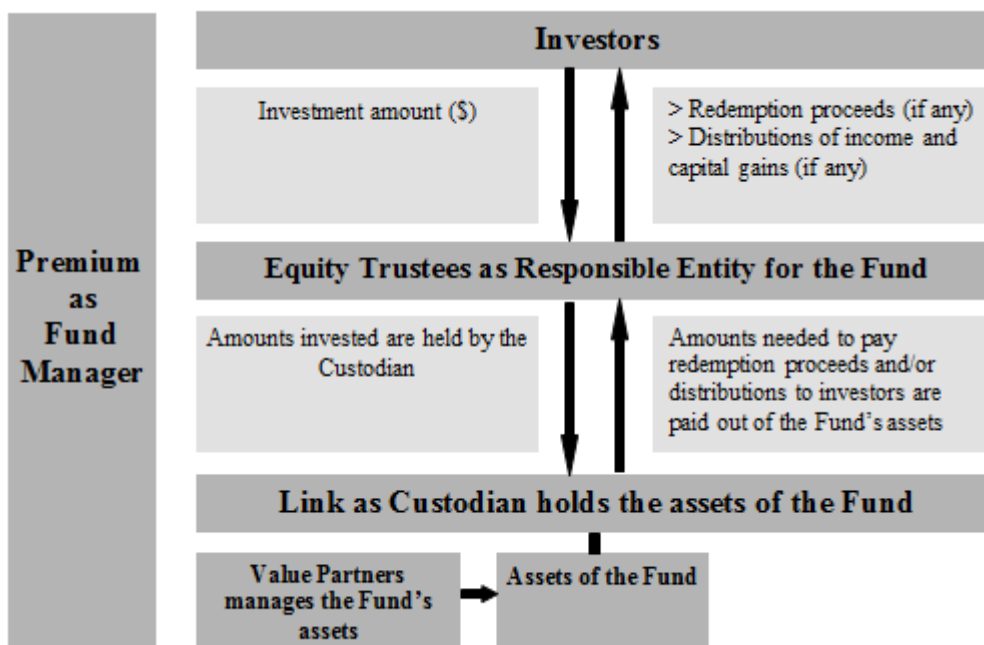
Premium as Fund Manager

Investors

Investment amount ($)

> Redemption proceeds (if any)
> Distributions of income and capital gains (if any)

Equity Trustees as Responsible Entity for the Fund

Amounts invested are held by the Custodian

Amounts needed to pay redemption proceeds and/or distributions to investors are paid out of the Fund's assets

Link as Custodian holds the assets of the Fund

Value Partners manages the Fund's assets

Assets of the Fund